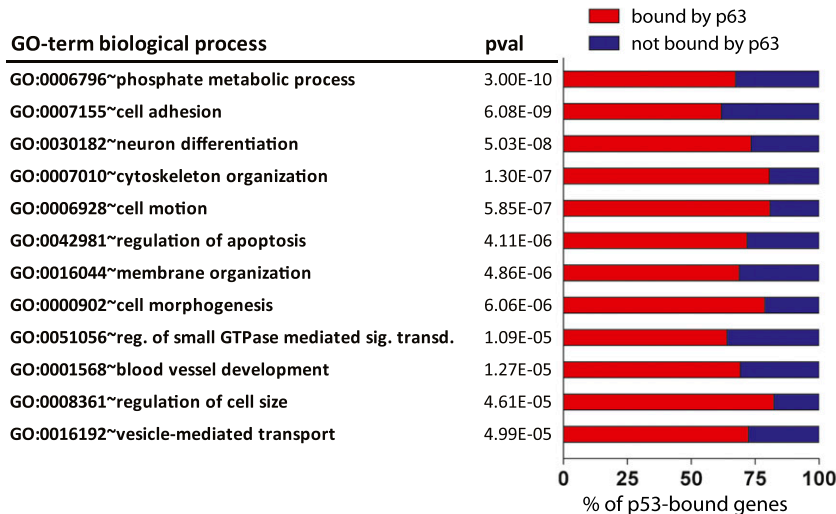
bound by p63
not bound by p63

| GO-term biological process | pval |
|---|---|
| GO:0006796~phosphate metabolic process | 3.00E-10 |
| GO:0007155~cell adhesion | 6.08E-09 |
| GO:0030182~neuron differentiation | 5.03E-08 |
| GO:0007010~cytoskeleton organization | 1.30E-07 |
| GO:0006928~cell motion | 5.85E-07 |
| GO:0042981~regulation of apoptosis | 4.11E-06 |
| GO:0016044~membrane organization | 4.86E-06 |
| GO:0000902~cell morphogenesis | 6.06E-06 |
| GO:0051056~reg. of small GTPase mediated sig. transd. | 1.09E-05 |
| GO:0001568~blood vessel development | 1.27E-05 |
| GO:0008361~regulation of cell size | 4.61E-05 |
| GO:0016192~vesicle-mediated transport | 4.99E-05 |

0 25 50 75 100
% of p53-bound genes